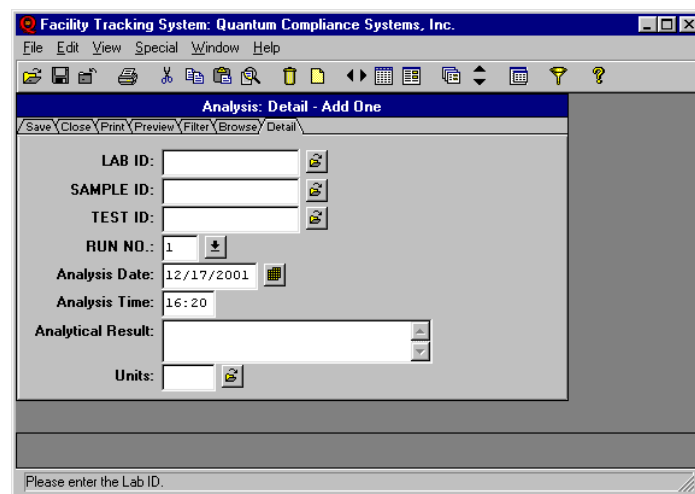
Facility Tracking System: Quantum Compliance Systems, Inc.

File Edit View Special Window Help

Analysis: Detail - Add One

Save Close Print Preview Filter Browse Detail

LAB ID:

SAMPLE ID:

TEST ID:

RUN NO.: 1

Analysis Date: 12/17/2001

Analysis Time: 16:20

Analytical Result:

Units:

Please enter the Lab ID.